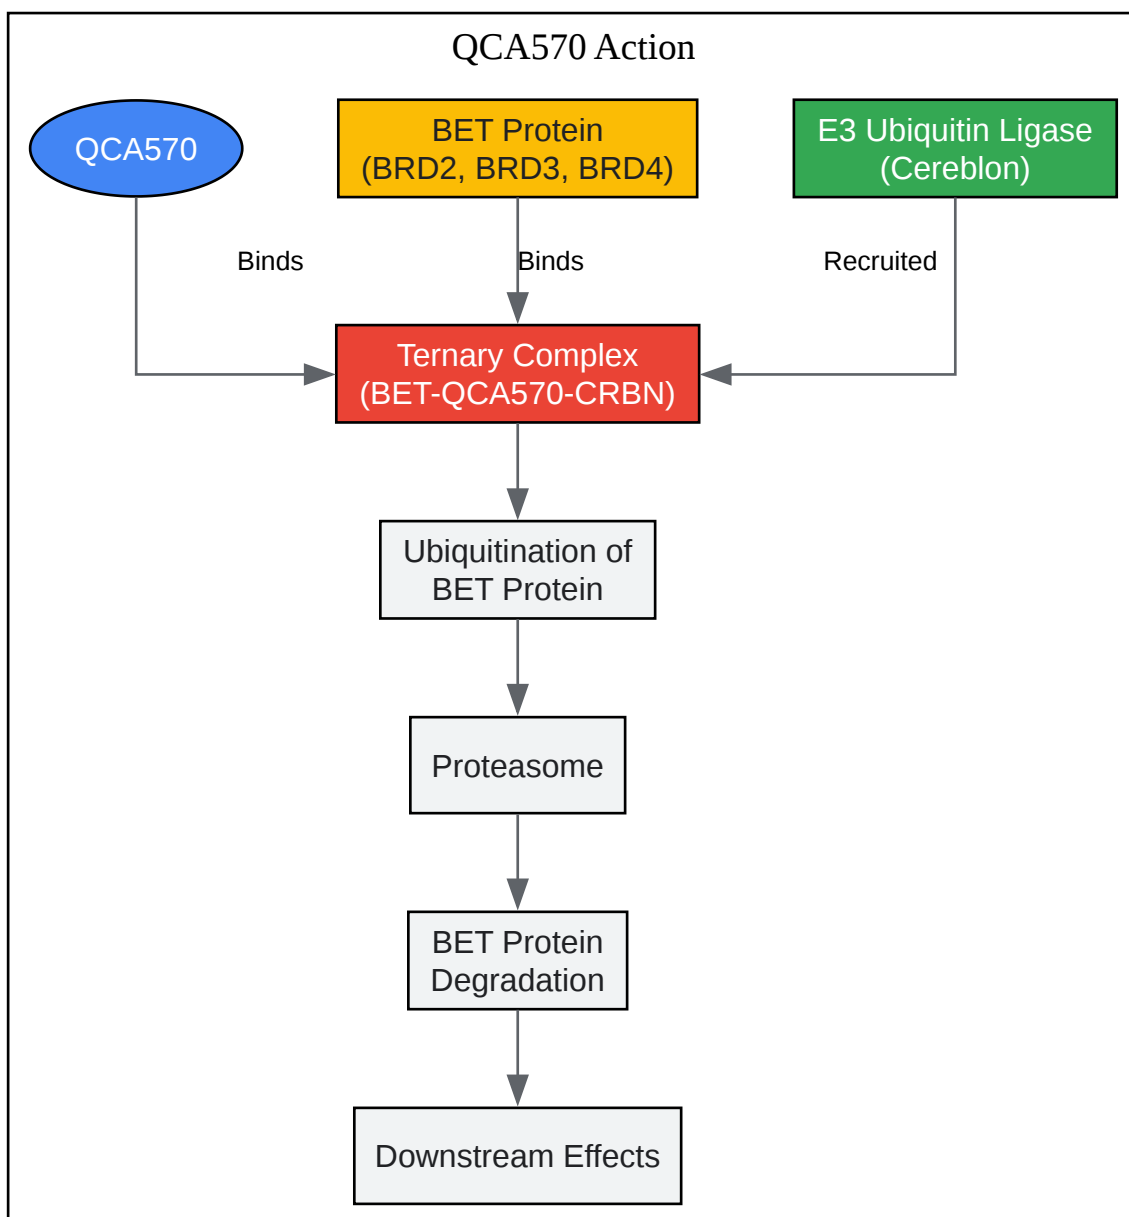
QCA570 Action

QCA570

BET Protein
(BRD2, BRD3, BRD4)

E3 Ubiquitin Ligase
(Cereblon)

Binds

Binds

Recruited

Ternary Complex
(BET-QCA570-CRBN)

Ubiquitination of
BET Protein

Proteasome

BET Protein
Degradation

Downstream Effects